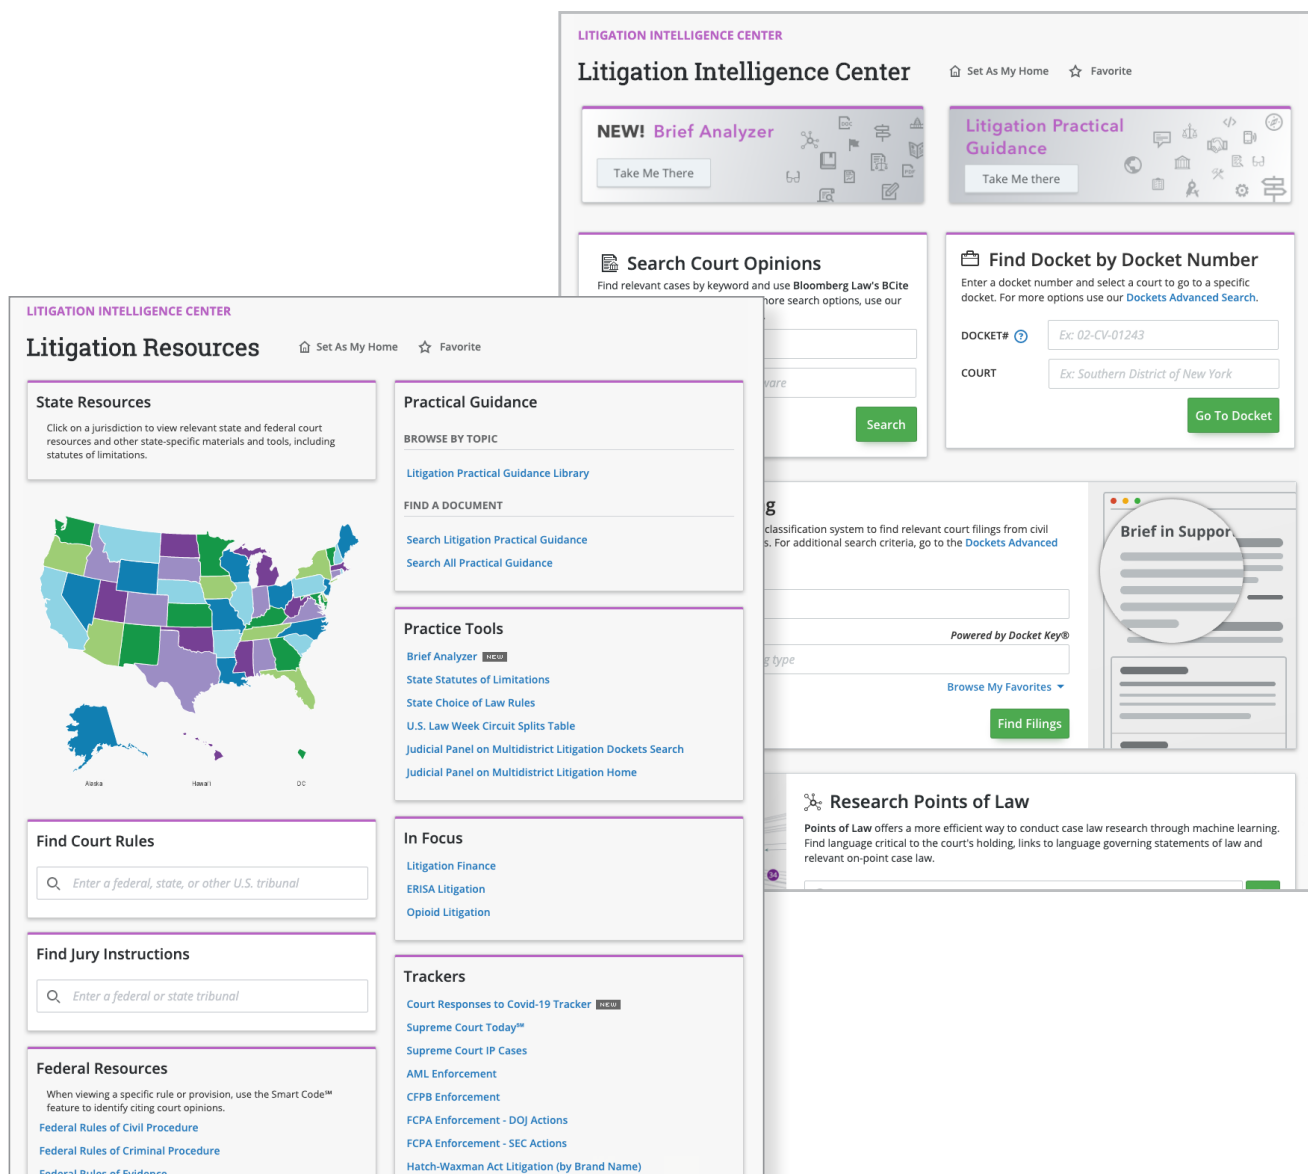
LITIGATION INTELLIGENCE CENTER

Litigation Intelligence Center

Set As My Home Favorite

NEW! Brief Analyzer

Take Me There

Litigation Practical Guidance

Take Me there

Search Court Opinions

Find relevant cases by keyword and use Bloomberg Law's BCite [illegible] ore search options, use our

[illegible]vare

Search

Find Docket by Docket Number

Enter a docket number and select a court to go to a specific docket. For more options use our Dockets Advanced Search.

DOCKET#

Ex: 02-CV-01243

COURT

Ex: Southern District of New York

Go To Docket

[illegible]g

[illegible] classification system to find relevant court filings from civil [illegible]s. For additional search criteria, go to the Dockets Advanced

Powered by Docket Key®

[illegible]g type

Browse My Favorites

Find Filings

Brief in Suppor

Research Points of Law

Points of Law offers a more efficient way to conduct case law research through machine learning. Find language critical to the court's holding, links to language governing statements of law and relevant on-point case law.

LITIGATION INTELLIGENCE CENTER

Litigation Resources

Set As My Home Favorite

State Resources

Click on a jurisdiction to view relevant state and federal court resources and other state-specific materials and tools, including statutes of limitations.

Alaska Hawai'i DC

Find Court Rules

Enter a federal, state, or other U.S. tribunal

Find Jury Instructions

Enter a federal or state tribunal

Federal Resources

When viewing a specific rule or provision, use the Smart Code℠ feature to identify citing court opinions.

Federal Rules of Civil Procedure

Federal Rules of Criminal Procedure

Federal Rules of Evidence

Practical Guidance

BROWSE BY TOPIC

Litigation Practical Guidance Library

FIND A DOCUMENT

Search Litigation Practical Guidance

Search All Practical Guidance

Practice Tools

Brief Analyzer NEW

State Statutes of Limitations

State Choice of Law Rules

U.S. Law Week Circuit Splits Table

Judicial Panel on Multidistrict Litigation Dockets Search

Judicial Panel on Multidistrict Litigation Home

In Focus

Litigation Finance

ERISA Litigation

Opioid Litigation

Trackers

Court Responses to Covid-19 Tracker NEW

Supreme Court Today℠

Supreme Court IP Cases

AML Enforcement

CFPB Enforcement

FCPA Enforcement - DOJ Actions

FCPA Enforcement - SEC Actions

Hatch-Waxman Act Litigation (by Brand Name)